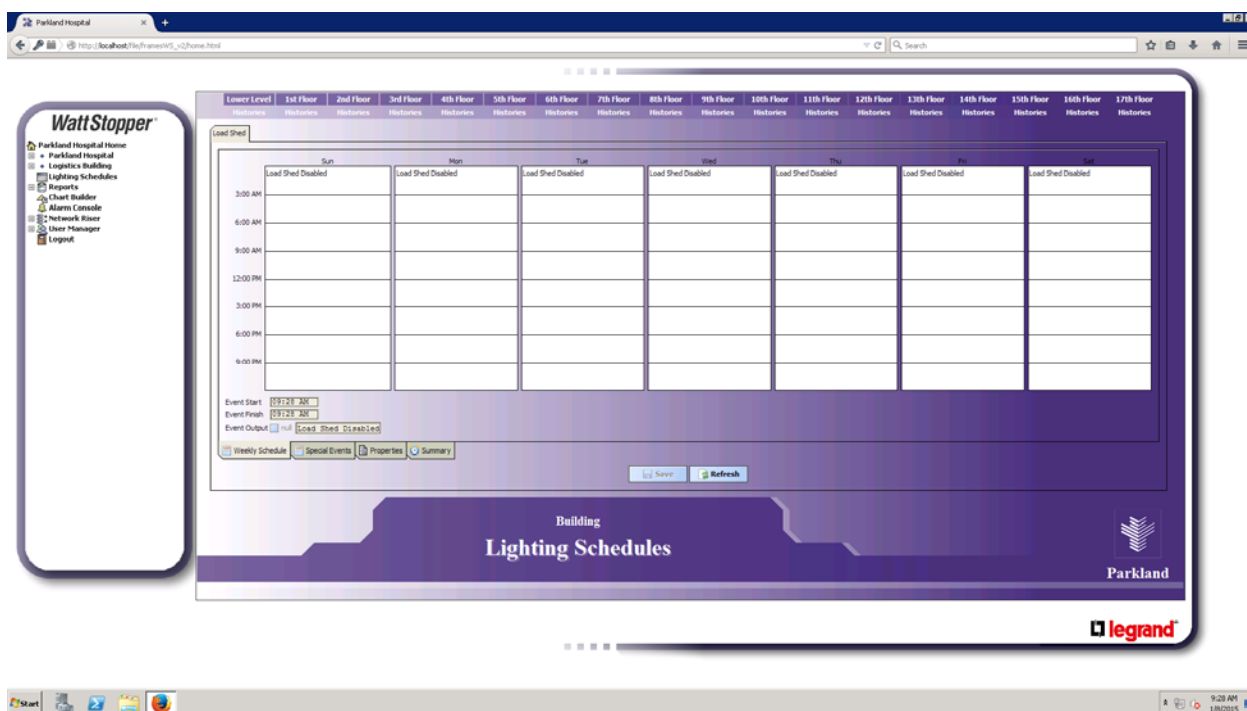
Parkland Hospital

http://localhost/file/framesWS_v2/home.html

Search

WattStopper

Parkland Hospital Home
Parkland Hospital
Logistics Building
Lighting Schedules
Reports
Chart Builder
Alarm Console
Network Riser
User Manager
Logout

| Lower Level | 1st Floor | 2nd Floor | 3rd Floor | 4th Floor | 5th Floor | 6th Floor | 7th Floor | 8th Floor | 9th Floor | 10th Floor | 11th Floor | 12th Floor | 13th Floor | 14th Floor | 15th Floor | 16th Floor | 17th Floor |
|---|---|---|---|---|---|---|---|---|---|---|---|---|---|---|---|---|---|
| Histories | Histories | Histories | Histories | Histories | Histories | Histories | Histories | Histories | Histories | Histories | Histories | Histories | Histories | Histories | Histories | Histories | Histories |

Load Shed

| | Sun | Mon | Tue | Wed | Thu | Fri | Sat |
|---|---|---|---|---|---|---|---|
| | Load Shed Disabled | Load Shed Disabled | Load Shed Disabled | Load Shed Disabled | Load Shed Disabled | Load Shed Disabled | Load Shed Disabled |
| 3:00 AM | | | | | | | |
| 6:00 AM | | | | | | | |
| 9:00 AM | | | | | | | |
| 12:00 PM | | | | | | | |
| 3:00 PM | | | | | | | |
| 6:00 PM | | | | | | | |
| 9:00 PM | | | | | | | |

Event Start 09:28 AM
Event Finish 09:28 AM
Event Output null Load Shed Disabled

Weekly Schedule | Special Events | Properties | Summary

Save Refresh

Building
Lighting Schedules

Parkland

legrand

Start

9:28 AM
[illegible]